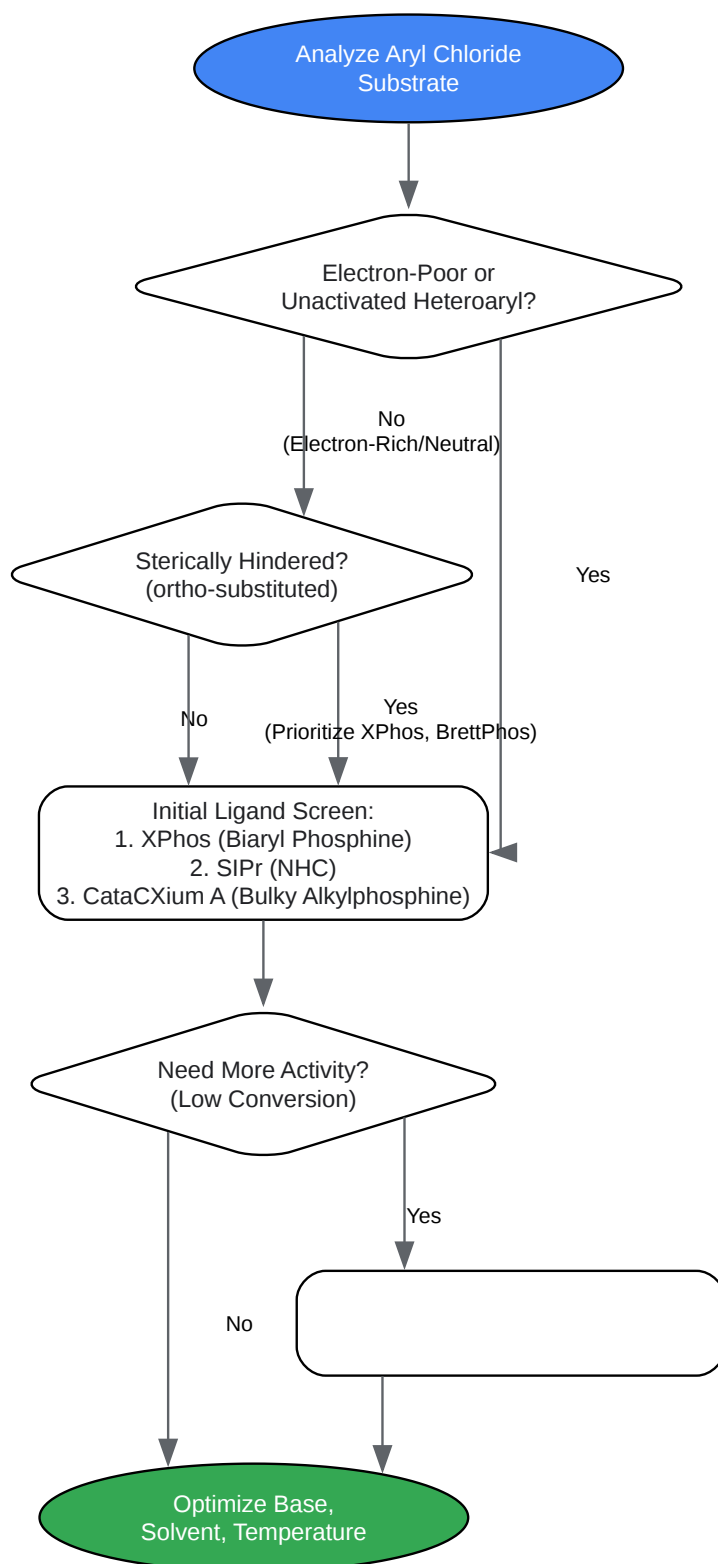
Analyze Aryl Chloride Substrate

Electron-Poor or Unactivated Heteroaryl?

No
(Electron-Rich/Neutral)

Yes

Sterically Hindered?
(ortho-substituted)

No

Yes
(Prioritize XPhos, BrettPhos)

Initial Ligand Screen:
1. XPhos (Biaryl Phosphine)
2. SIPr (NHC)
3. CataCXium A (Bulky Alkylphosphine)

Need More Activity?
(Low Conversion)

Yes

No

Optimize Base, Solvent, Temperature